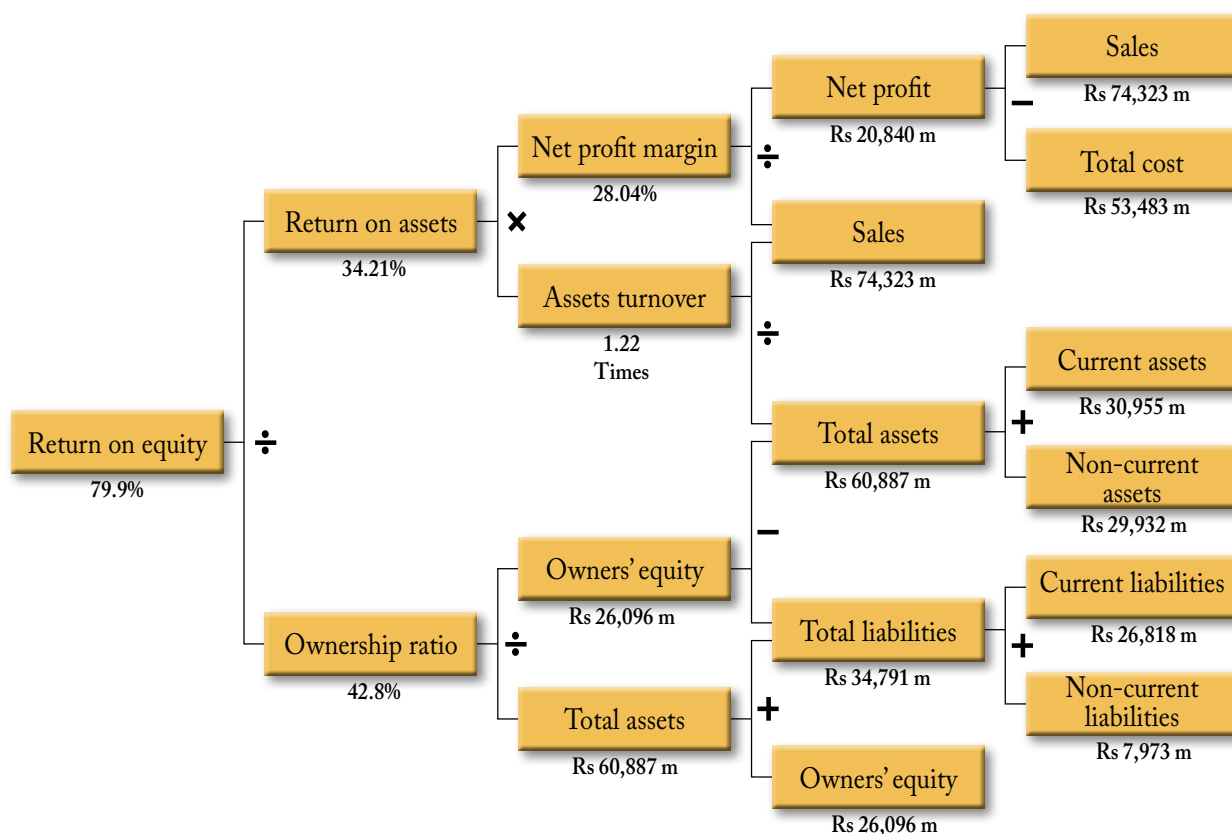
Return on equity
79.9%

÷

Return on assets
34.21%

×

Net profit margin
28.04%

÷

Net profit
Rs 20,840 m

−

Sales
Rs 74,323 m

Total cost
Rs 53,483 m

Sales
Rs 74,323 m

Assets turnover
1.22
Times

÷

Total assets
Rs 60,887 m

+

Current assets
Rs 30,955 m

Non-current assets
Rs 29,932 m

Ownership ratio
42.8%

÷

Owners' equity
Rs 26,096 m

−

Total liabilities
Rs 34,791 m

+

Current liabilities
Rs 26,818 m

Non-current liabilities
Rs 7,973 m

Total assets
Rs 60,887 m

+

Owners' equity
Rs 26,096 m